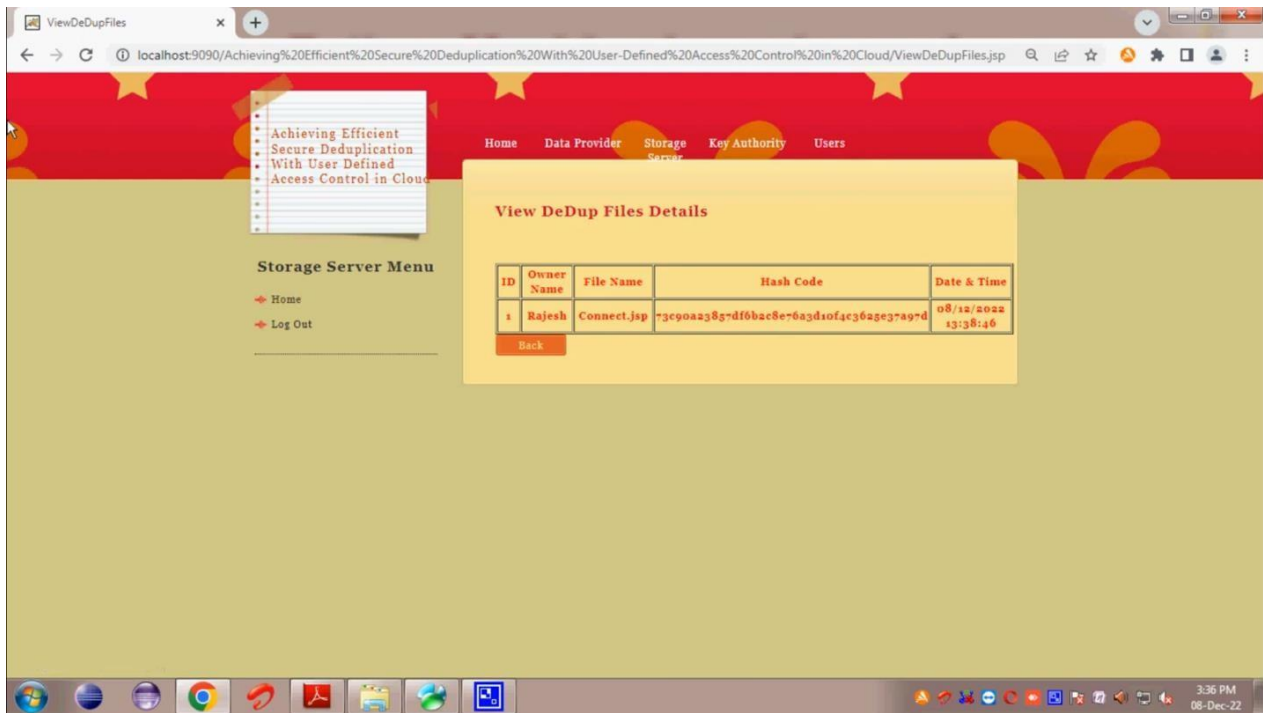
ViewDeDupFiles

localhost:9090/Achieving%20Efficient%20Secure%20Deduplication%20With%20User-Defined%20Access%20Control%20in%20Cloud/ViewDeDupFiles.jsp

Achieving Efficient Secure Deduplication With User Defined Access Control in Cloud

Home Data Provider Storage Server Key Authority Users

Storage Server Menu

Home

Log Out

View DeDup Files Details

| ID | Owner Name | File Name | Hash Code | Date & Time |
|---|---|---|---|---|
| 1 | Rajesh | Connect.jsp | -3c90a2385-df6bac8e-6a3d10f4c3625e37a97d | 08/12/2022 13:38:46 |

Back

3:36 PM
08-Dec-22